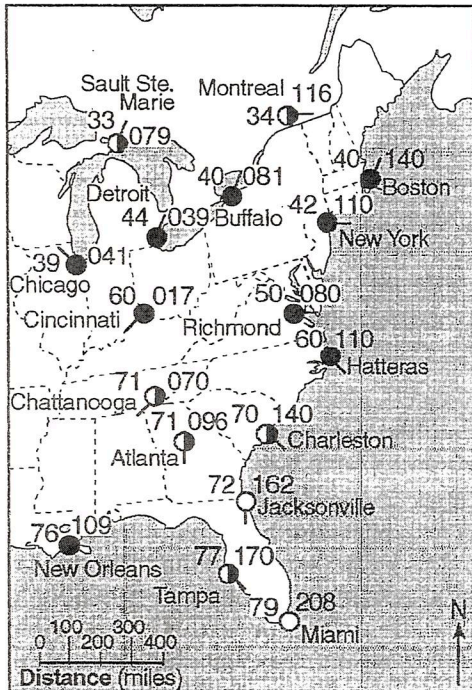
Sault Ste. Marie
33 079
Montreal 116
34
Detroit
40 081
40 140
Boston
44 039 Buffalo
42 110
New York
39 041
Chicago
60 017
Cincinnati
50 080
Richmond
60 110
Hatteras
71 070
Chattanooga
71 096
Atlanta
70 140
Charleston
72 162
Jacksonville
76 109
New Orleans
77 170
Tampa
79 208
Miami
0 100 200 300 400
Distance (miles)
N